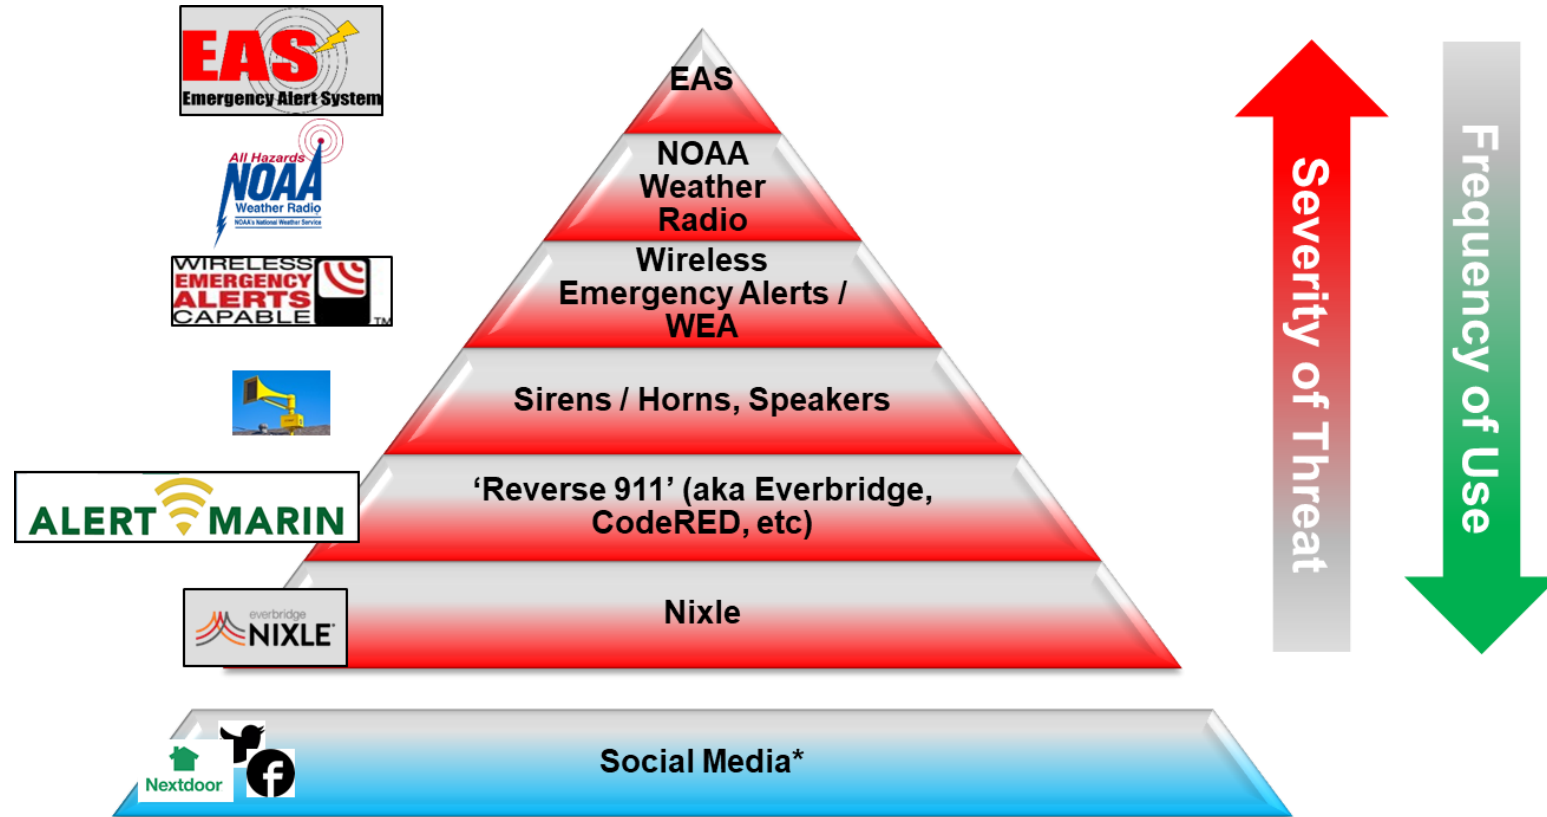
EAS
Emergency Alert System

All Hazards
NOAA
Weather Radio
NOAA's National Weather Service

WIRELESS
EMERGENCY
ALERTS
CAPABLE
TM

ALERT MARIN

everbridge
NIXLE

Nextdoor

EAS

NOAA
Weather
Radio

Wireless
Emergency Alerts /
WEA

Sirens / Horns, Speakers

'Reverse 911' (aka Everbridge, CodeRED, etc)

Nixle

Social Media*

Severity of Threat

Frequency of Use